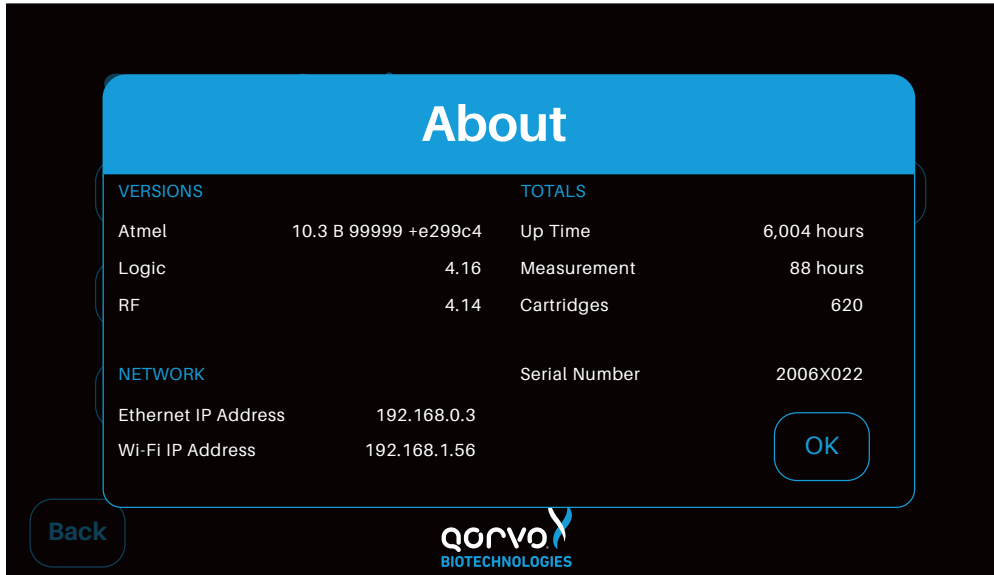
About

VERSIONS

Atmel 10.3 B 99999 +e299c4

Logic 4.16

RF 4.14

NETWORK

Ethernet IP Address 192.168.0.3

Wi-Fi IP Address 192.168.1.56

TOTALS

Up Time 6,004 hours

Measurement 88 hours

Cartridges 620

Serial Number 2006X022

OK

Back

qorvo
BIOTECHNOLOGIES